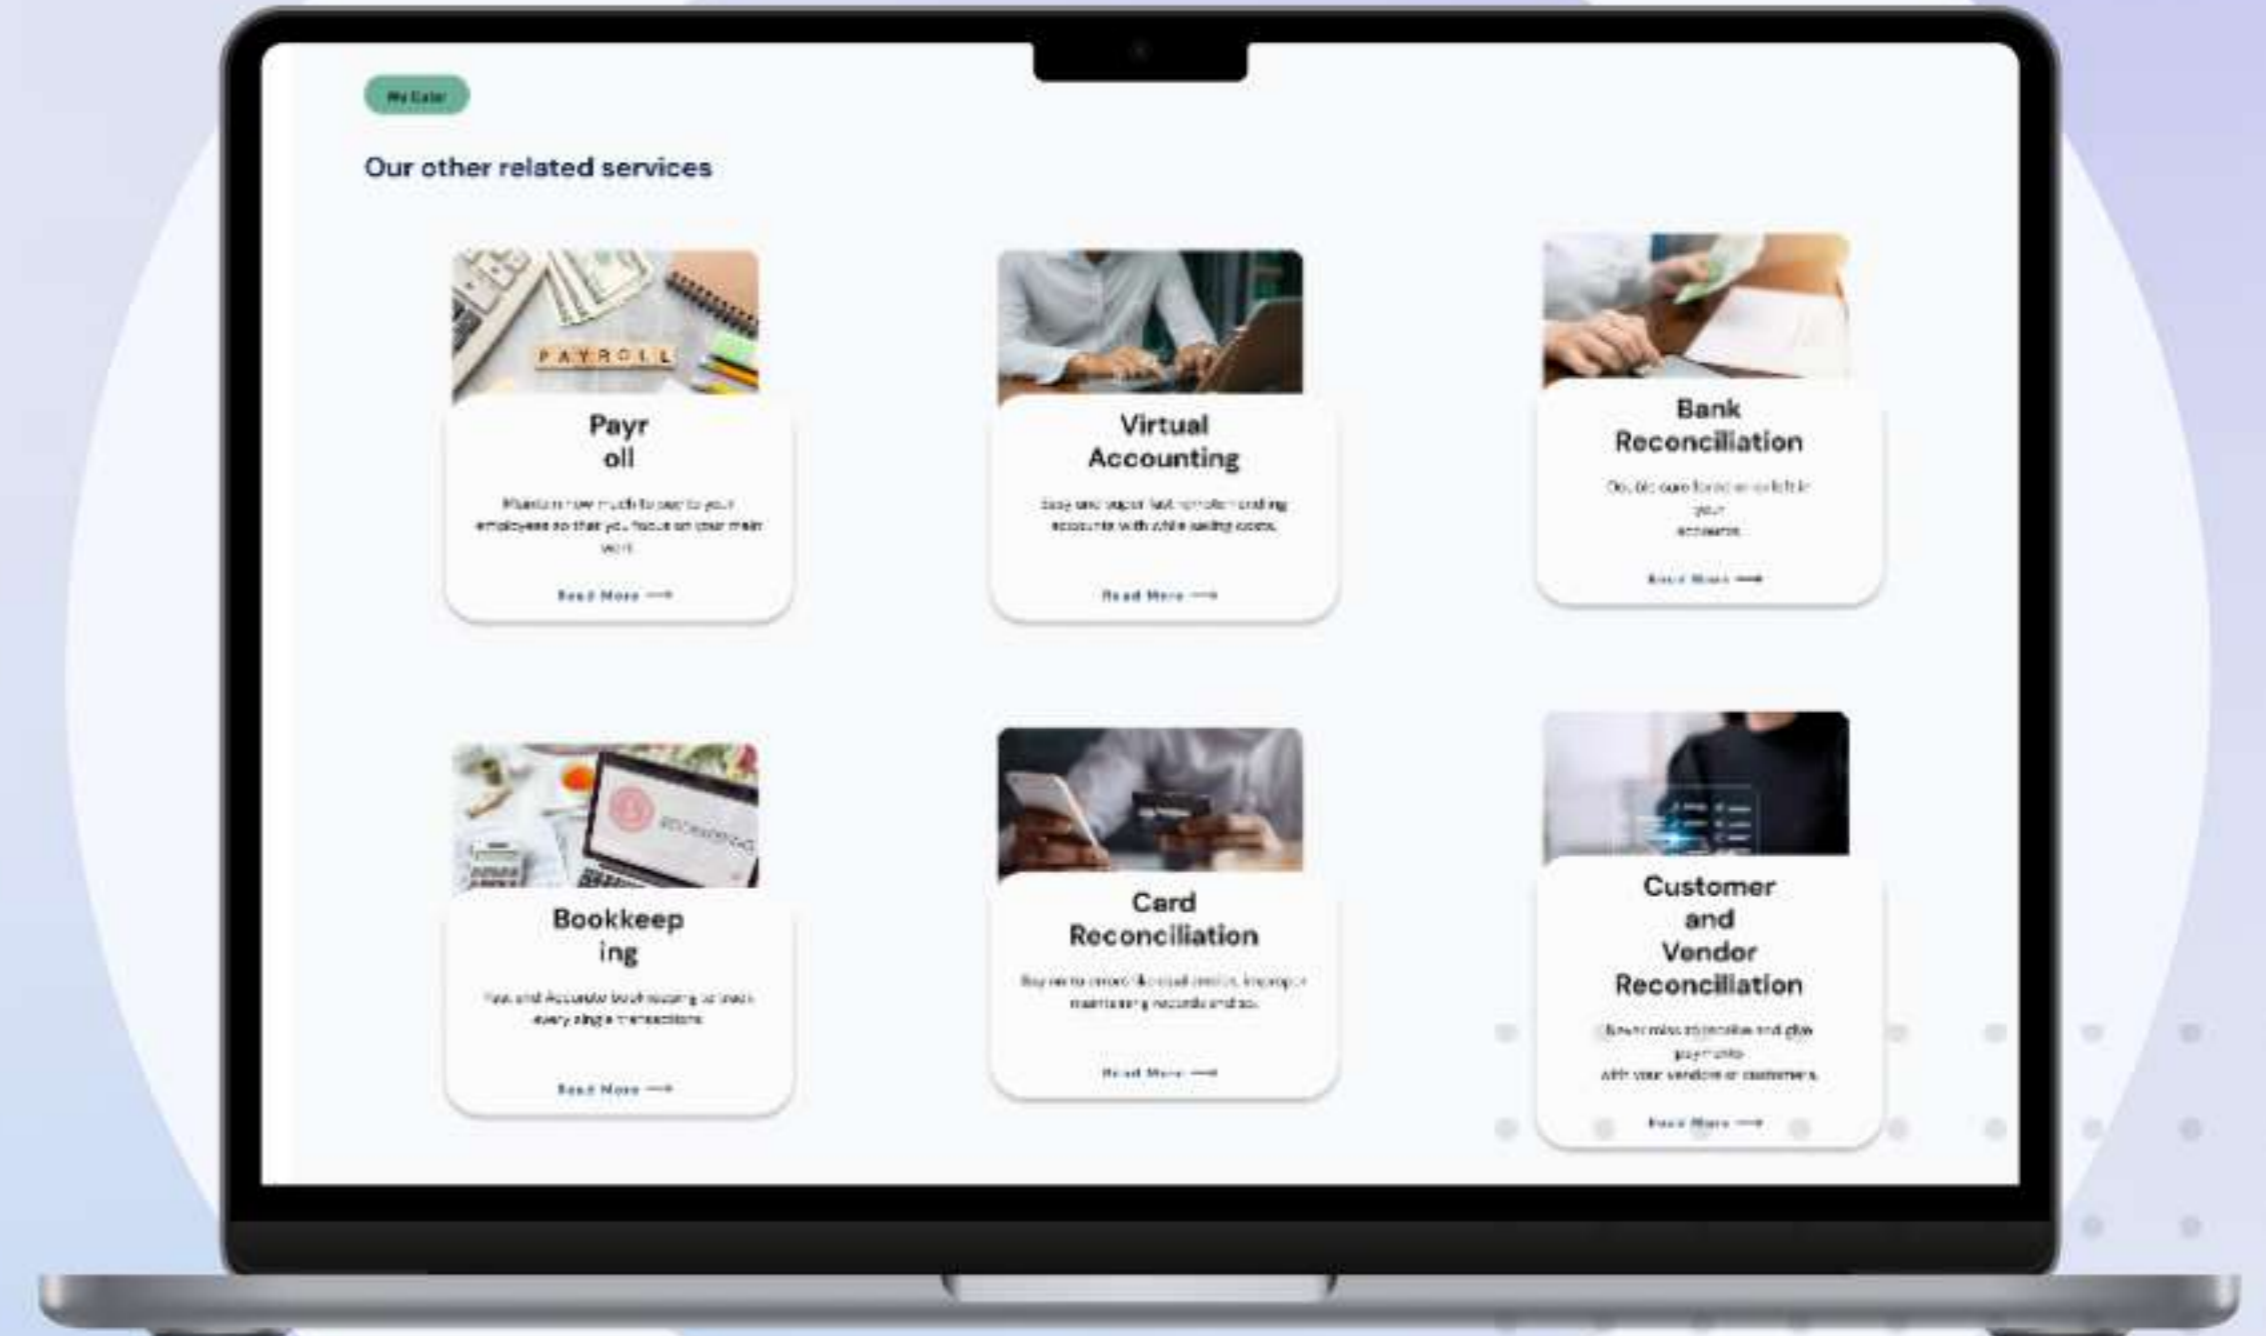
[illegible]

Our other related services

PAYROLL

Payr oll

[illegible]

Read More ⟶

Virtual Accounting

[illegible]

Read More ⟶

Bank Reconciliation

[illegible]

Read More ⟶

Bookkeep ing

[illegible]

Read More ⟶

Card Reconciliation

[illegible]

Read More ⟶

Customer and Vendor Reconciliation

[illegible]

Read More ⟶